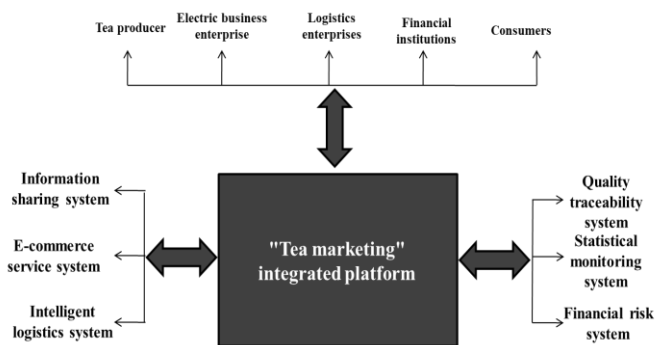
Tea producer

Electric business enterprise

Logistics enterprises

Financial institutions

Consumers

Information sharing system

E-commerce service system

Intelligent logistics system

"Tea marketing" integrated platform

Quality traceability system

Statistical monitoring system

Financial risk system